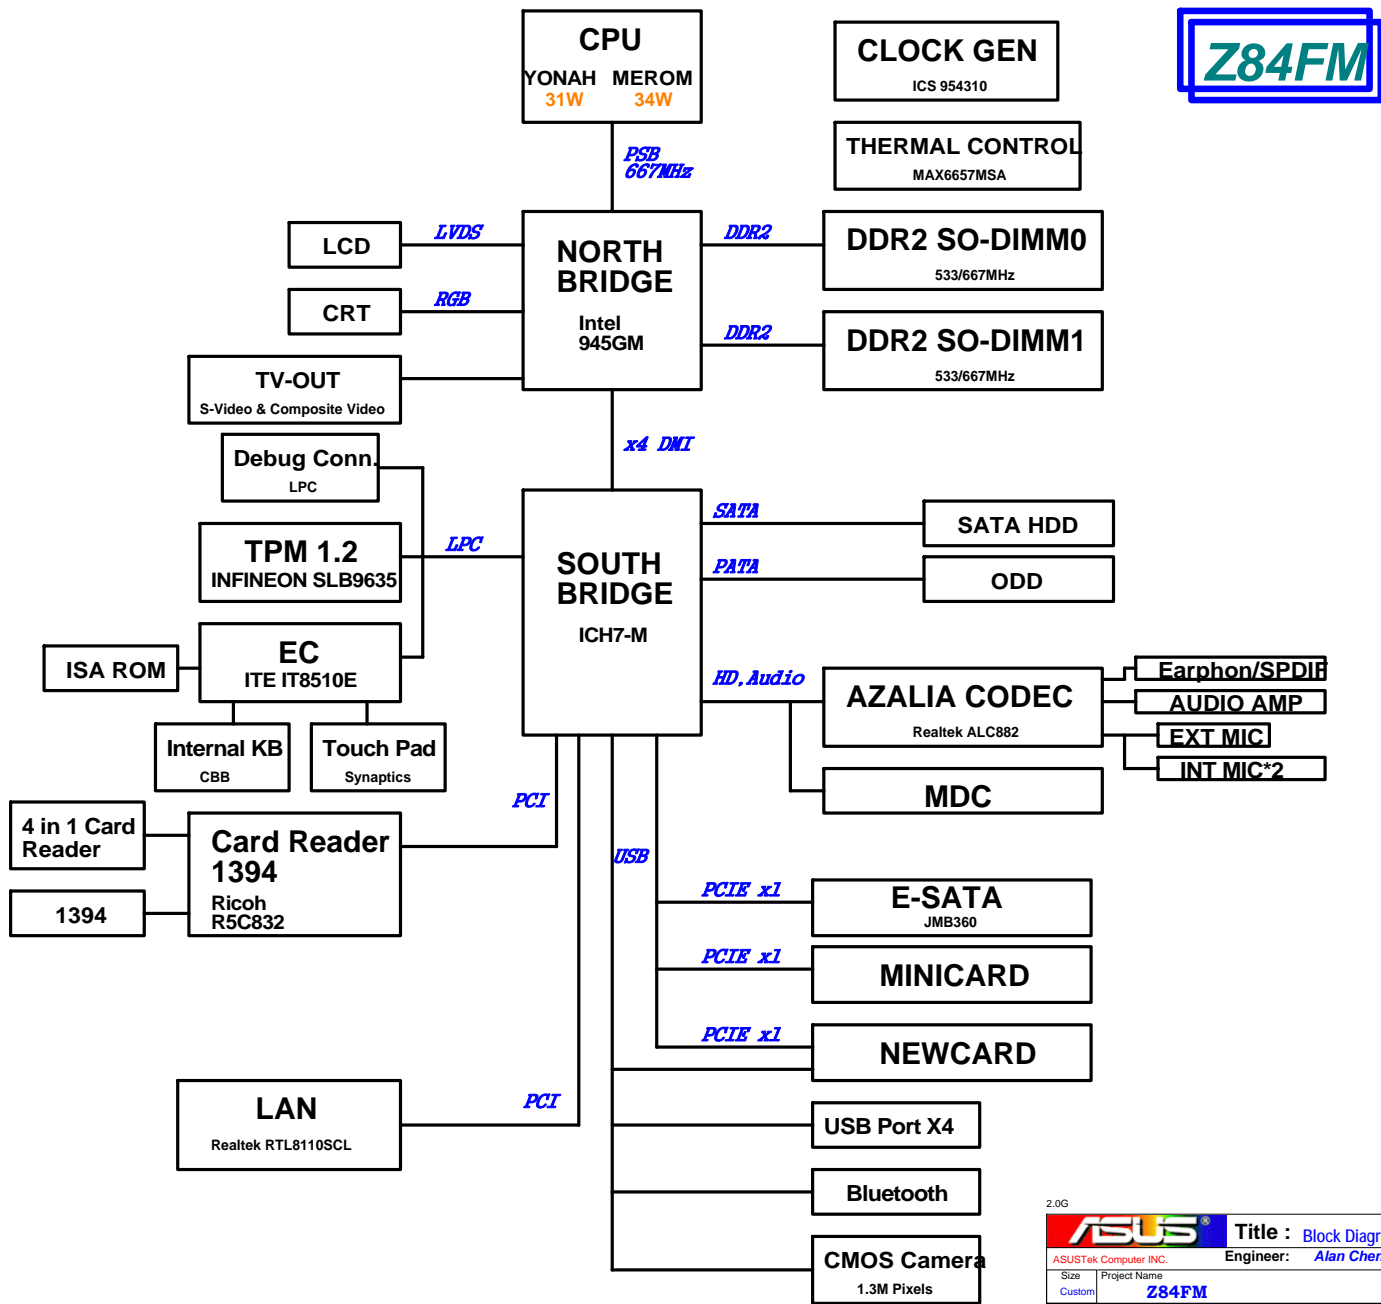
CPU
YONAH MEROM
31W 34W

CLOCK GEN
ICS 954310

Z84FM

THERMAL CONTROL
MAX6657MSA

PSB
667MHz

LCD
LVDS

CRT
RGB

TV-OUT
S-Video & Composite Video

NORTH BRIDGE
Intel
945GM

DDR2
DDR2 SO-DIMM0
533/667MHz

DDR2
DDR2 SO-DIMM1
533/667MHz

x4 DMI

Debug Conn.
LPC

TPM 1.2
INFINEON SLB9635

LPC

ISA ROM

EC
ITE IT8510E

Internal KB
CBB

Touch Pad
Synaptics

SOUTH BRIDGE
ICH7-M

SATA
SATA HDD

PATA
ODD

HD.Audio
AZALIA CODEC
Realtek ALC882

Earphon/SPDIF
AUDIO AMP
EXT MIC
INT MIC*2

MDC

PCI

4 in 1 Card Reader

Card Reader 1394
Ricoh
R5C832

1394

USB

PCIE x1
E-SATA
JMB360

PCIE x1
MINICARD

PCIE x1
NEWCARD

LAN
Realtek RTL8110SCL

PCI

USB Port X4

Bluetooth

CMOS Camera
1.3M Pixels

2.0G
ASUS
ASUSTek Computer INC.
Title : Block Diagr
Engineer: Alan Chen
Size
Custom
Project Name
Z84FM